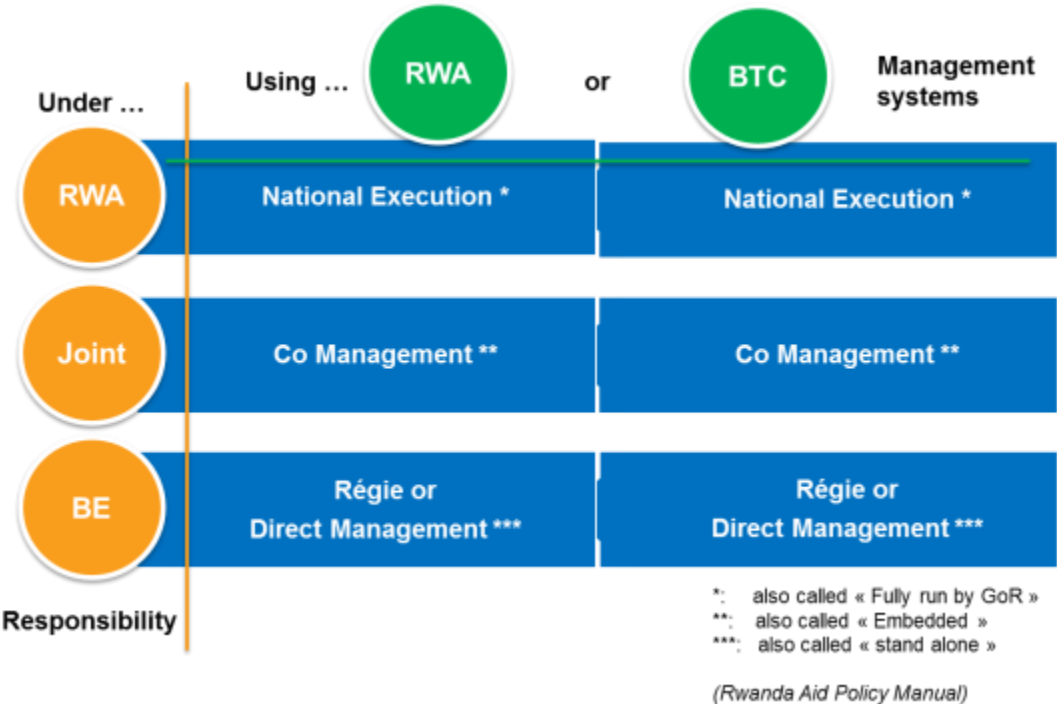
Using … RWA or BTC Management systems

Under …

RWA

National Execution *

National Execution *

Joint

Co Management **

Co Management **

BE

Régie or Direct Management ***

Régie or Direct Management ***

Responsibility

*: also called « Fully run by GoR »
**: also called « Embedded »
***: also called « stand alone »

(Rwanda Aid Policy Manual)